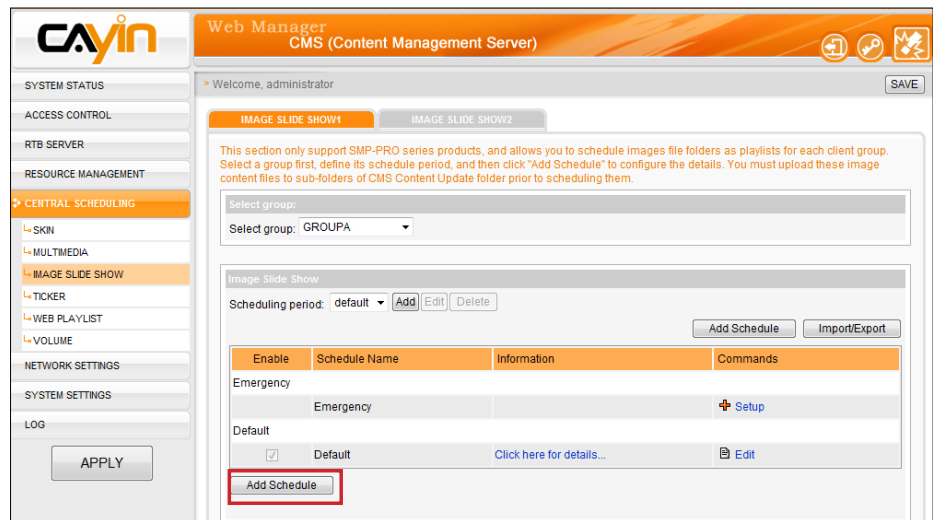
CAYIN

Web Manager
CMS (Content Management Server)

SYSTEM STATUS
ACCESS CONTROL
RTB SERVER
RESOURCE MANAGEMENT
CENTRAL SCHEDULING
SKIN
MULTIMEDIA
IMAGE SLIDE SHOW
TICKER
WEB PLAYLIST
VOLUME
NETWORK SETTINGS
SYSTEM SETTINGS
LOG

APPLY

> Welcome, administrator

SAVE

IMAGE SLIDE SHOW1
IMAGE SLIDE SHOW2

This section only support SMP-PRO series products, and allows you to schedule images file folders as playlists for each client group. Select a group first, define its schedule period, and then click "Add Schedule" to configure the details. You must upload these image content files to sub-folders of CMS Content Update folder prior to scheduling them.

Select group:
Select group: GROUPA

Image Slide Show
Scheduling period: default Add Edit Delete

Add Schedule Import/Export

| Enable | Schedule Name | Information | Commands |
|---|---|---|---|
| Emergency | | | |
| | Emergency | | Setup |
| Default | | | |
| ✓ | Default | Click here for details... | Edit |

Add Schedule